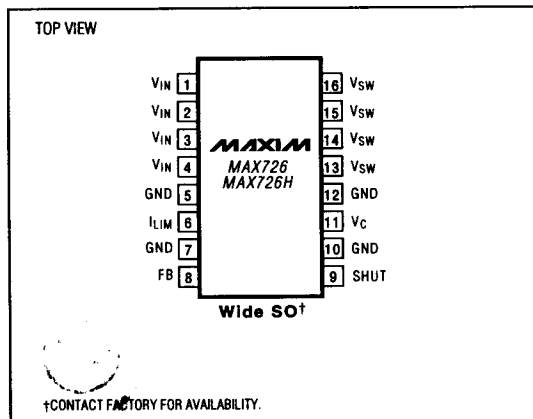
TOP VIEW

$V_{IN}$ 1
$V_{IN}$ 2
$V_{IN}$ 3
$V_{IN}$ 4
GND 5
$I_{LIM}$ 6
GND 7
FB 8

16 $V_{SW}$
15 $V_{SW}$
14 $V_{SW}$
13 $V_{SW}$
12 GND
11 $V_C$
10 GND
9 SHUT

MAXIM
MAX726
MAX726H

Wide SO†

†CONTACT FACTORY FOR AVAILABILITY.